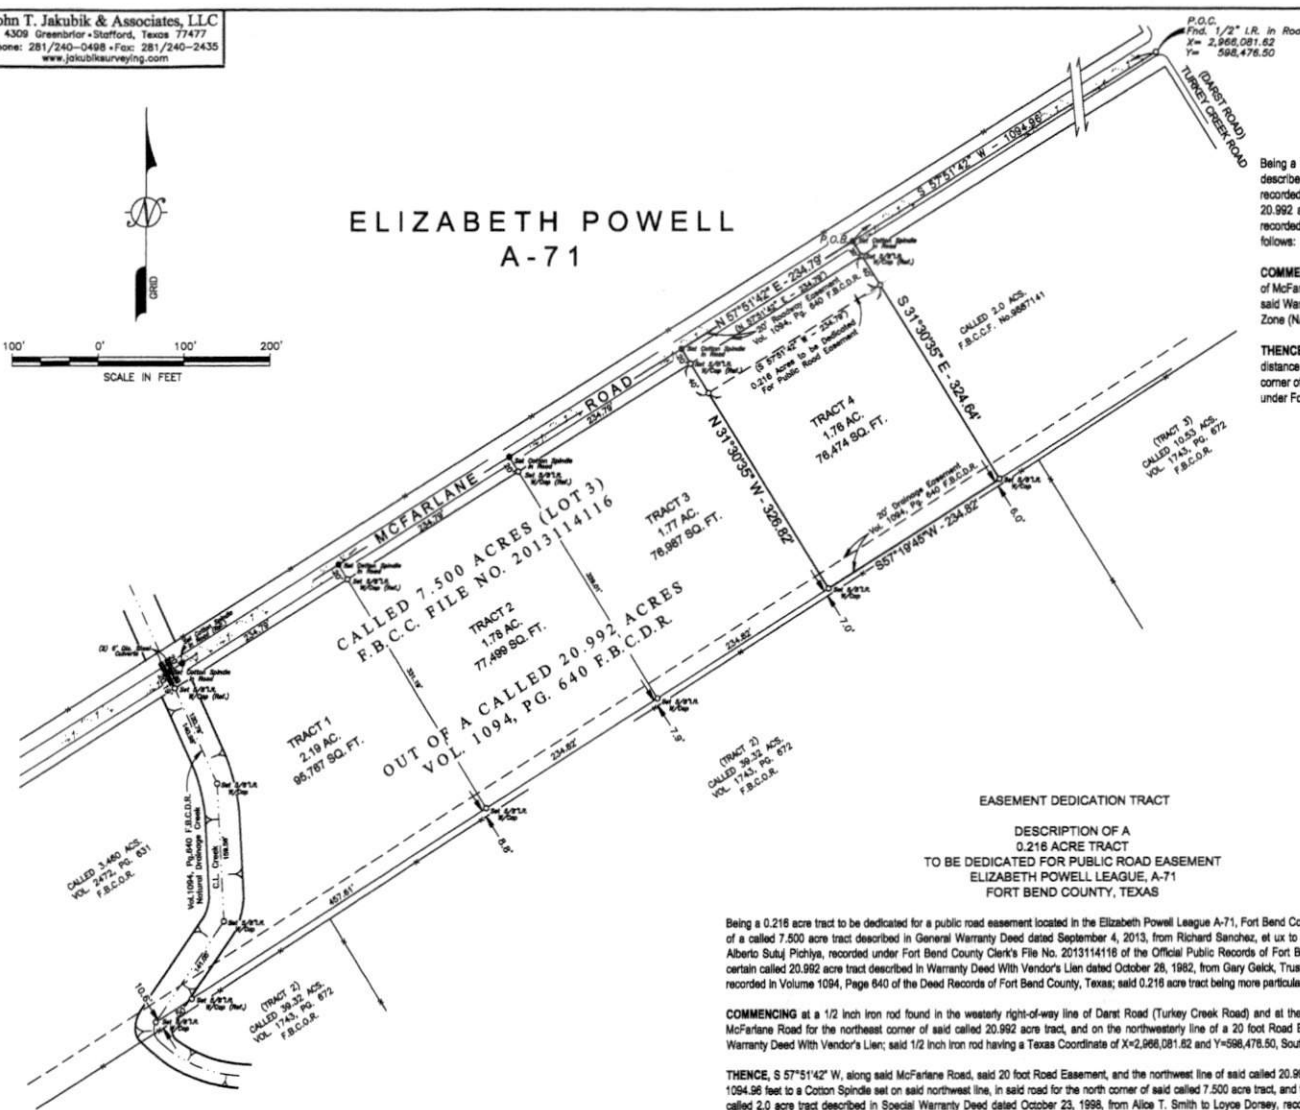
ohn T. Jakubik & Associates, LLC
4309 Greenbrior • Stafford, Texas 77477
one: 281/240-0498 • Fax: 281/240-2435
www.jakubiksurveying.com

GRID

100' 0' 100' 200'
SCALE IN FEET

ELIZABETH POWELL
A-71

P.O.C.
Fnd. 1/2" I.R. in Roa
X= 2,966,081.62
Y= 598,476.50

(DARST ROAD)
TURKEY CREEK ROAD

S 57°51'42" W - 1094.96'

P.O.B.

N 57°51'42" E - 234.79'
(N 57°51'42" E - 234.79')
20' Roadway Easement
Vol. 1094, Pg. 640 F.B.C.D.R.
(S 57°51'42" W - 234.79')
0.216 Acres to be Dedicated
For Public Road Easement

S 31°30'35" E - 324.64'

CALLED 2.0 ACS.
F.B.C.C.F. No.9887141

MCFARLANE ROAD

N 31°30'35" W - 326.82'

TRACT 4
1.76 AC.
76,474 SQ. FT.

TRACT 3
1.77 AC.
76,987 SQ. FT.

TRACT 2
1.78 AC.
77,499 SQ. FT.

TRACT 1
2.19 AC.
95,767 SQ. FT.

CALLED 7.500 ACRES (LOT 3)
F.B.C.C. FILE NO. 2013114116

OUT OF A CALLED 20.992 ACRES
VOL. 1094, PG. 640 F.B.C.D.R.

20' Drainage Easement
Vol. 1094, Pg. 640 F.B.C.D.R.

S57°19'45"W - 234.82'

(TRACT 3)
CALLED 10.53 ACS.
VOL. 1743, PG. 672
F.B.C.O.R.

(TRACT 2)
CALLED 39.32 ACS.
VOL. 1743, PG. 672
F.B.C.O.R.

(TRACT 2)
CALLED 39.32 ACS.
VOL. 1743, PG. 672
F.B.C.O.R.

CALLED 3.460 ACS.
VOL. 2472, PG. 631
F.B.C.O.R.

Vol. 1094, Pg. 640 F.B.C.D.R.
Natural Drainage Creek

C.L. Creek

234.79'
234.82'
457.61'
7.0'
7.0'
8.8'
6.0'

Being a
describe
recorded
20.992 a
recorded
follows:

COMME
of McFar
said Wa
Zone (N

THENCE
distance
corner o
under Fo

EASEMENT DEDICATION TRACT

DESCRIPTION OF A
0.216 ACRE TRACT
TO BE DEDICATED FOR PUBLIC ROAD EASEMENT
ELIZABETH POWELL LEAGUE, A-71
FORT BEND COUNTY, TEXAS

Being a 0.216 acre tract to be dedicated for a public road easement located in the Elizabeth Powell League A-71, Fort Bend Co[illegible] of a called 7.500 acre tract described in General Warranty Deed dated September 4, 2013, from Richard Sanchez, et ux to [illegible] Alberto Sutuj Pichiya, recorded under Fort Bend County Clerk's File No. 2013114116 of the Official Public Records of Fort B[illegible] certain called 20.992 acre tract described in Warranty Deed With Vendor's Lien dated October 28, 1982, from Gary Gelck, Trus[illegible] recorded in Volume 1094, Page 640 of the Deed Records of Fort Bend County, Texas; said 0.216 acre tract being more particula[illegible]

COMMENCING at a 1/2 inch iron rod found in the westerly right-of-way line of Darst Road (Turkey Creek Road) and at the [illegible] McFarlane Road for the northeast corner of said called 20.992 acre tract, and on the northwesterly line of a 20 foot Road E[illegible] Warranty Deed With Vendor's Lien; said 1/2 inch iron rod having a Texas Coordinate of X=2,966,081.62 and Y=598,476.50, Sout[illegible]

THENCE, S 57°51'42" W, along said McFarlane Road, said 20 foot Road Easement, and the northwest line of said called 20.9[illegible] 1094.96 feet to a Cotton Spindle set on said northwest line, in said road for the north corner of said called 7.500 acre tract, and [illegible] called 2.0 acre tract described in Special Warranty Deed dated October 23, 1998, from Alice T. Smith to Loyce Dorsey, rec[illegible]